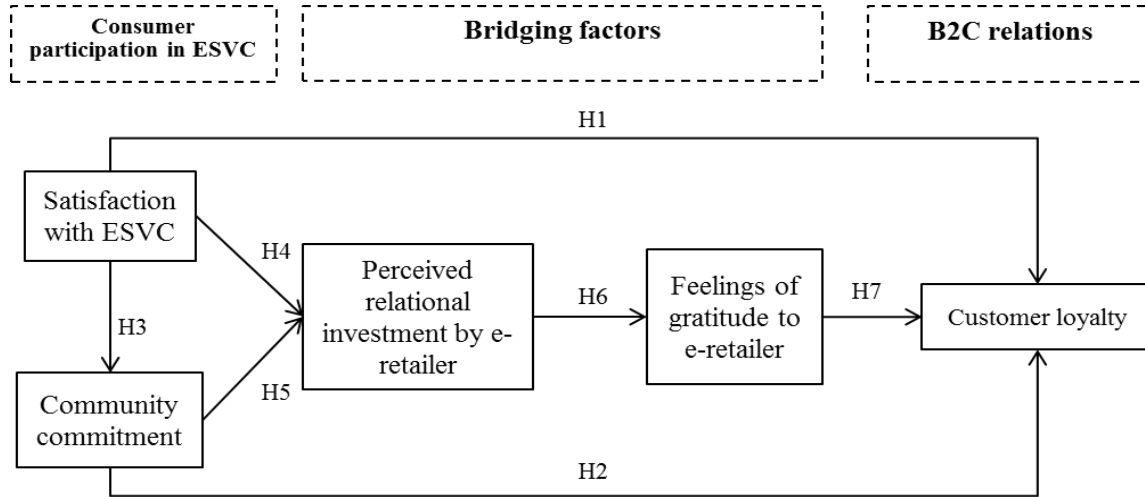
Consumer participation in ESVC

Bridging factors

B2C relations

H1

Satisfaction with ESVC

H4

Perceived relational investment by e-retailer

H6

Feelings of gratitude to e-retailer

H7

Customer loyalty

H3

H5

Community commitment

H2